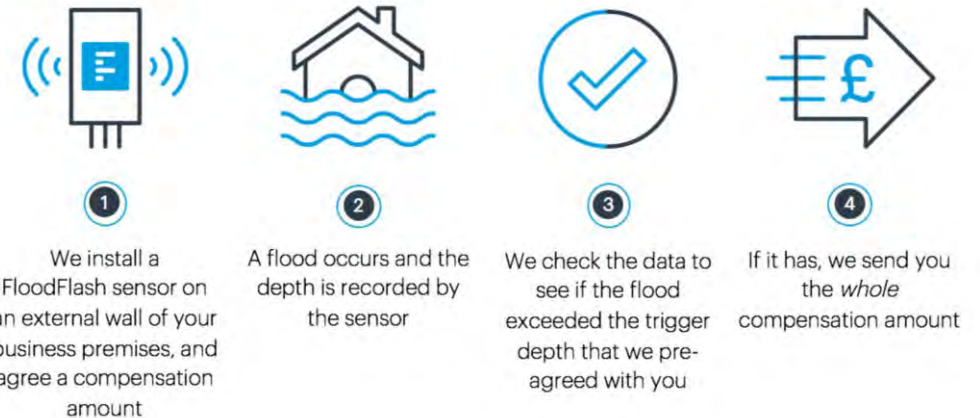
1

We install a FloodFlash sensor on an external wall of your business premises, and agree a compensation amount

2

A flood occurs and the depth is recorded by the sensor

3

We check the data to see if the flood exceeded the trigger depth that we pre-agreed with you

£

4

If it has, we send you the *whole* compensation amount